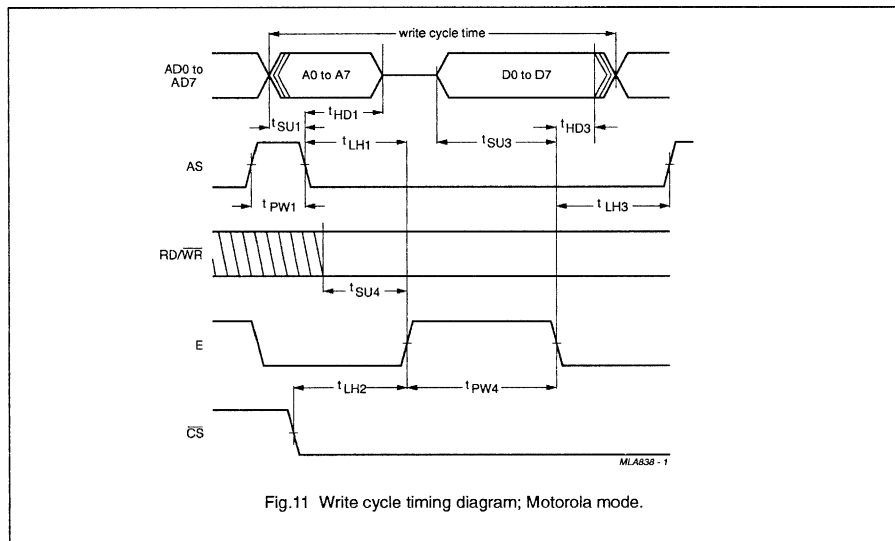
write cycle time

AD0 to AD7

A0 to A7

D0 to D7

$t_{HD1}$

$t_{SU1}$

$t_{LH1}$

$t_{SU3}$

$t_{HD3}$

AS

$t_{PW1}$

$t_{LH3}$

RD/$\overline{WR}$

$t_{SU4}$

E

$t_{LH2}$

$t_{PW4}$

$\overline{CS}$

MLA838 - 1

Fig.11 Write cycle timing diagram; Motorola mode.